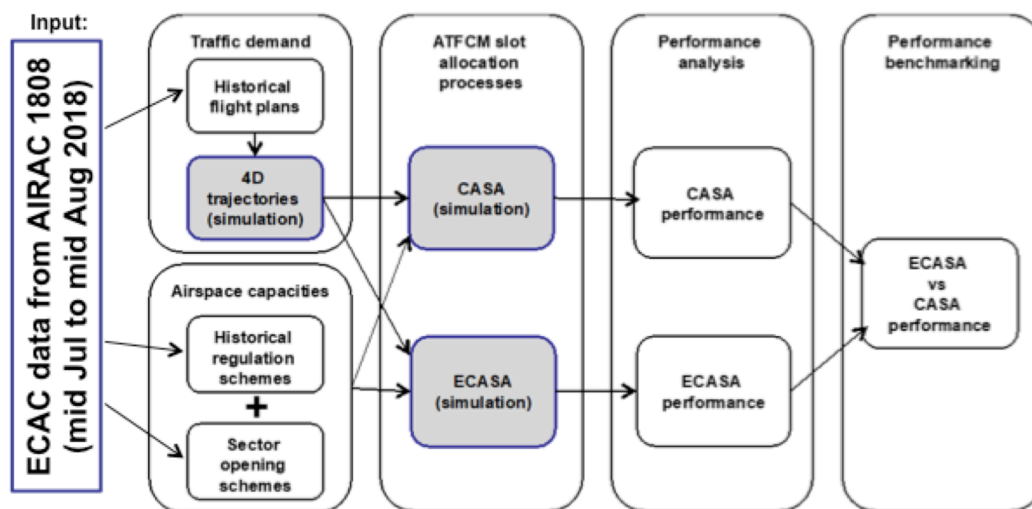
Input:

ECAC data from AIRAC 1808 (mid Jul to mid Aug 2018)

Traffic demand

Historical flight plans

4D trajectories (simulation)

Airspace capacities

Historical regulation schemes

+

Sector opening schemes

ATFCM slot allocation processes

CASA (simulation)

ECASA (simulation)

Performance analysis

CASA performance

ECASA performance

Performance benchmarking

ECASA vs CASA performance